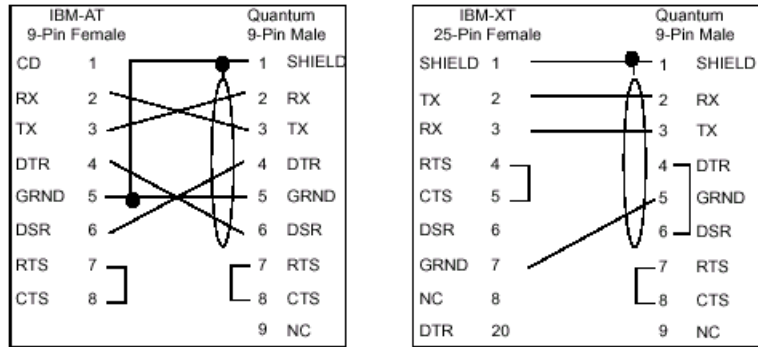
IBM-AT
9-Pin Female

Quantum
9-Pin Male

| | | | |
|---|---|---|---|
| CD | 1 | 1 | SHIELD |
| RX | 2 | 2 | RX |
| TX | 3 | 3 | TX |
| DTR | 4 | 4 | DTR |
| GRND | 5 | 5 | GRND |
| DSR | 6 | 6 | DSR |
| RTS | 7 | 7 | RTS |
| CTS | 8 | 8 | CTS |
| | | 9 | NC |

IBM-XT
25-Pin Female

Quantum
9-Pin Male

| | | | |
|---|---|---|---|
| SHIELD | 1 | 1 | SHIELD |
| TX | 2 | 2 | RX |
| RX | 3 | 3 | TX |
| RTS | 4 | 4 | DTR |
| CTS | 5 | 5 | GRND |
| DSR | 6 | 6 | DSR |
| GRND | 7 | 7 | RTS |
| NC | 8 | 8 | CTS |
| DTR | 20 | 9 | NC |